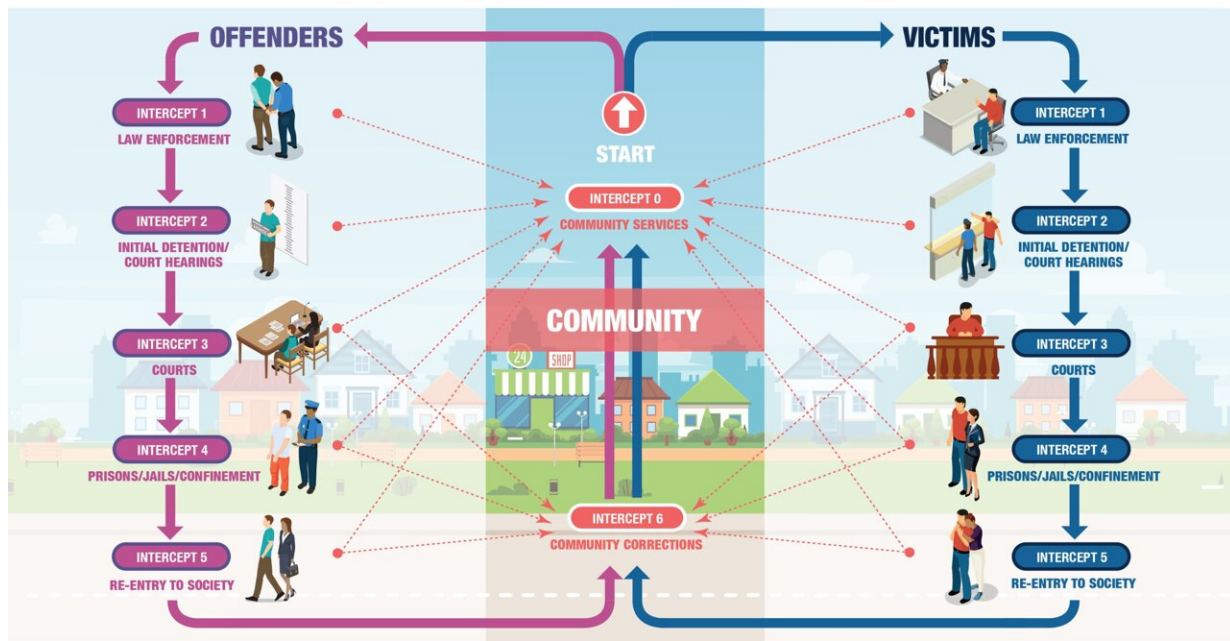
OFFENDERS

VICTIMS

START

INTERCEPT 1
LAW ENFORCEMENT

INTERCEPT 2
INITIAL DETENTION/ COURT HEARINGS

INTERCEPT 3
COURTS

INTERCEPT 4
PRISONS/JAILS/CONFINEMENT

INTERCEPT 5
RE-ENTRY TO SOCIETY

INTERCEPT 0
COMMUNITY SERVICES

COMMUNITY

24

SHOP

INTERCEPT 6
COMMUNITY CORRECTIONS

INTERCEPT 1
LAW ENFORCEMENT

INTERCEPT 2
INITIAL DETENTION/ COURT HEARINGS

INTERCEPT 3
COURTS

INTERCEPT 4
PRISONS/JAILS/CONFINEMENT

INTERCEPT 5
RE-ENTRY TO SOCIETY